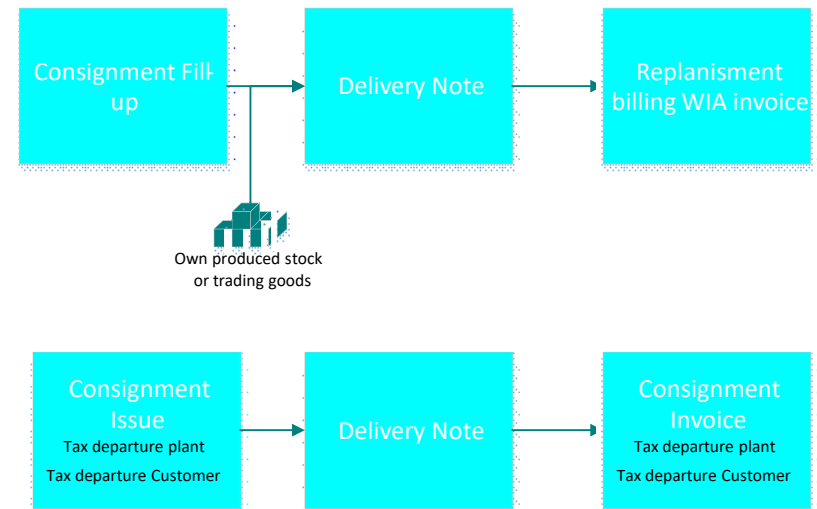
Consignment Fill-up

Delivery Note

Replanisment billing WIA invoice

Own produced stock or trading goods

Consignment Issue
Tax departure plant
Tax departure Customer

Delivery Note

Consignment Invoice
Tax departure plant
Tax departure Customer